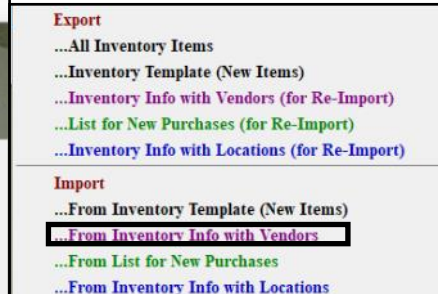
Export
...All Inventory Items
...Inventory Template (New Items)
...Inventory Info with Vendors (for Re-Import)
...List for New Purchases (for Re-Import)
...Inventory Info with Locations (for Re-Import)

Import
...From Inventory Template (New Items)
...From Inventory Info with Vendors
...From List for New Purchases
...From Inventory Info with Locations